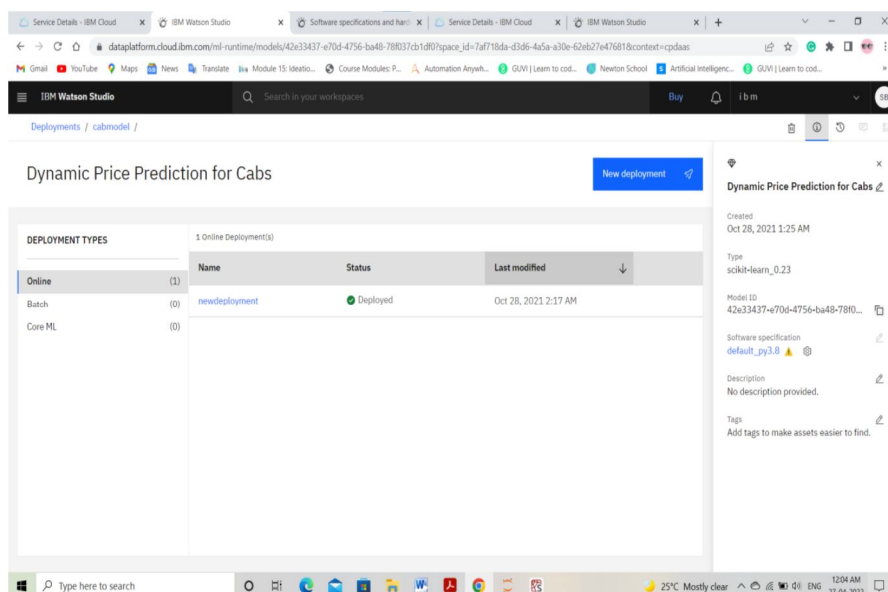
Service Details - IBM Cloud | IBM Watson Studio | Software specifications and hard | Service Details - IBM Cloud | IBM Watson Studio

dataplatform.cloud.ibm.com/ml-runtime/models/42e33437-e70d-4756-ba48-78f037cb1df0?space_id=7af718da-d3d6-4a5a-a30e-62eb27e47681&context=cpdaas

Gmail YouTube Maps News Translate Module 15: Ideatio... Course Modules: P... Automation Anywh... GUVI | Learn to cod... Newton School Artificial Intelligenc... GUVI | Learn to cod...

IBM Watson Studio
Search in your workspaces
Buy
ibm
SB

Deployments / cabmodel /

Dynamic Price Prediction for Cabs

New deployment

DEPLOYMENT TYPES
Online (1)
Batch (0)
Core ML (0)

1 Online Deployment(s)

| Name | Status | Last modified |
|---|---|---|
| newdeployment | Deployed | Oct 28, 2021 2:17 AM |

Dynamic Price Prediction for Cabs

Created
Oct 28, 2021 1:25 AM

Type
scikit-learn_0.23

Model ID
42e33437-e70d-4756-ba48-78f0...

Software specification
default_py3.8

Description
No description provided.

Tags
Add tags to make assets easier to find.

Type here to search
25°C Mostly clear ENG 12:04 AM 27-04-2022